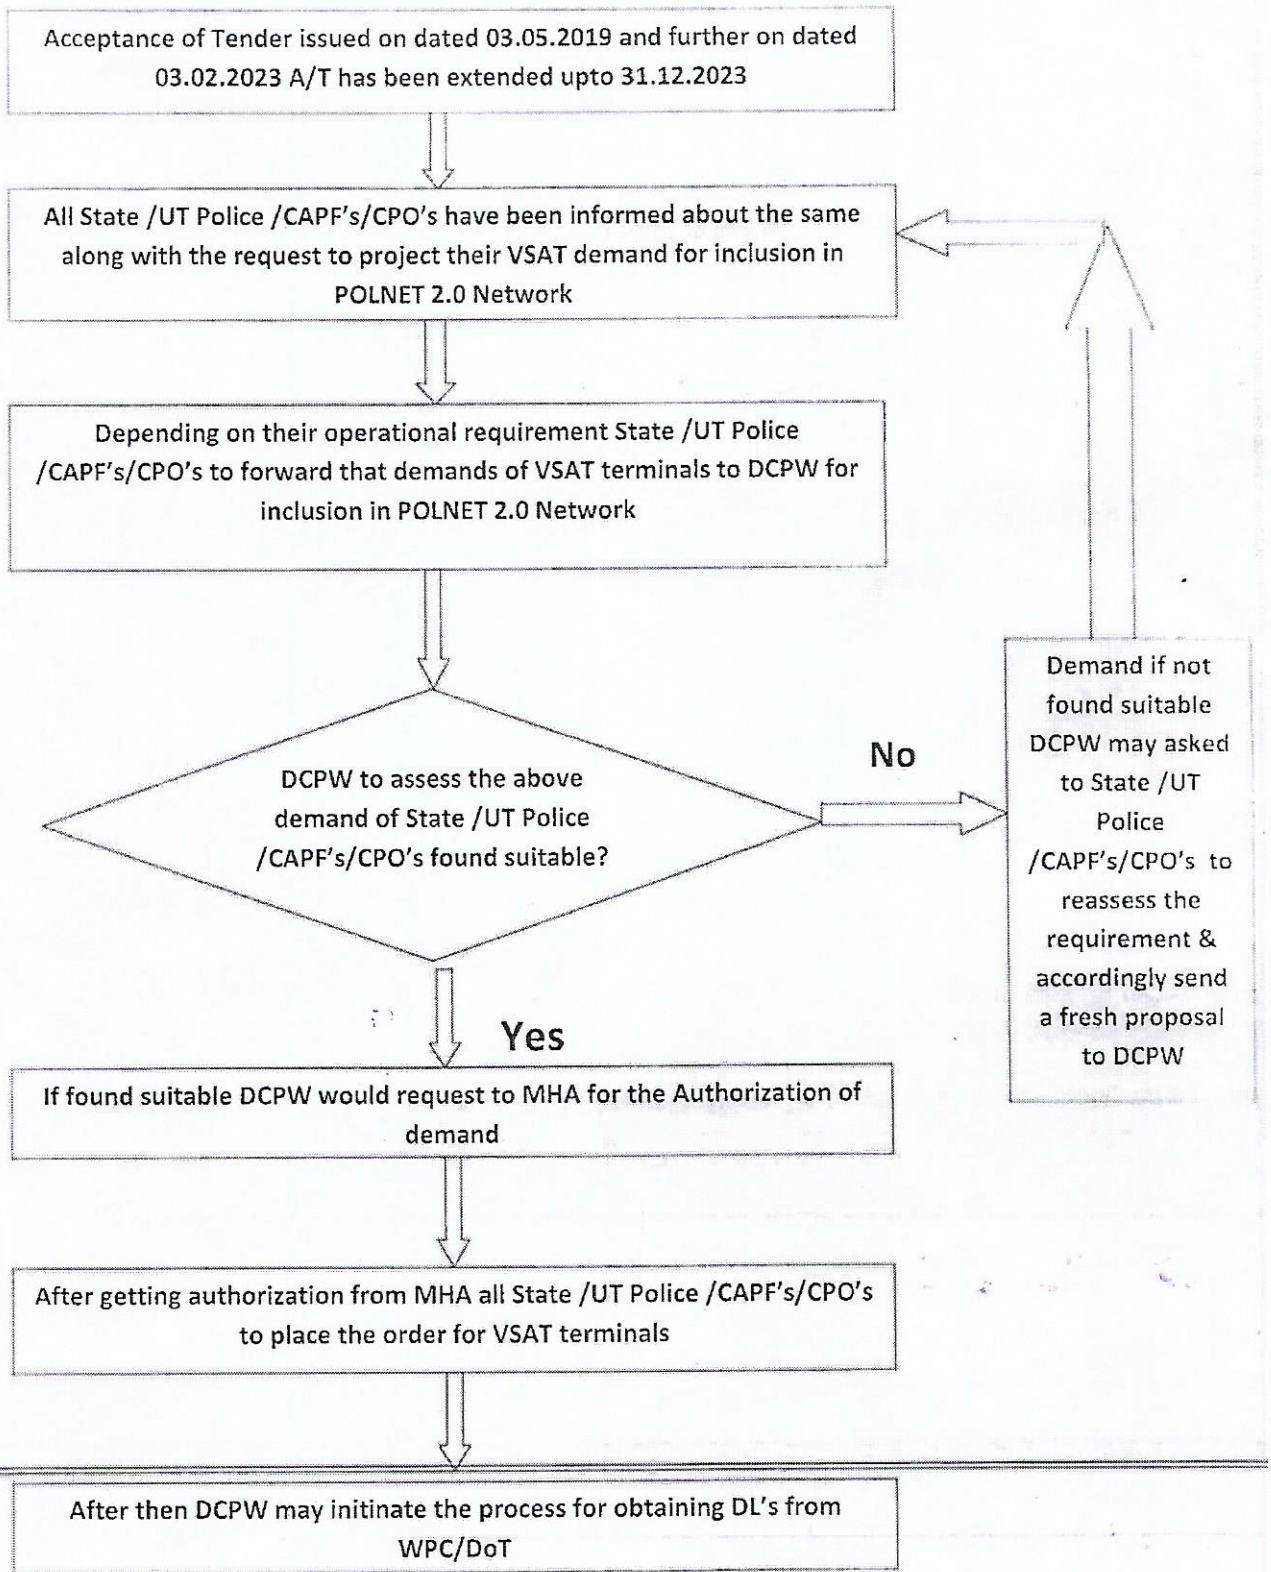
Acceptance of Tender issued on dated 03.05.2019 and further on dated 03.02.2023 A/T has been extended upto 31.12.2023

All State /UT Police /CAPF's/CPO's have been informed about the same along with the request to project their VSAT demand for inclusion in POLNET 2.0 Network

Depending on their operational requirement State /UT Police /CAPF's/CPO's to forward that demands of VSAT terminals to DCPW for inclusion in POLNET 2.0 Network

DCPW to assess the above demand of State /UT Police /CAPF's/CPO's found suitable?

No

Demand if not found suitable DCPW may asked to State /UT Police /CAPF's/CPO's to reassess the requirement & accordingly send a fresh proposal to DCPW

Yes

If found suitable DCPW would request to MHA for the Authorization of demand

After getting authorization from MHA all State /UT Police /CAPF's/CPO's to place the order for VSAT terminals

After then DCPW may initinate the process for obtaining DL's from WPC/DoT